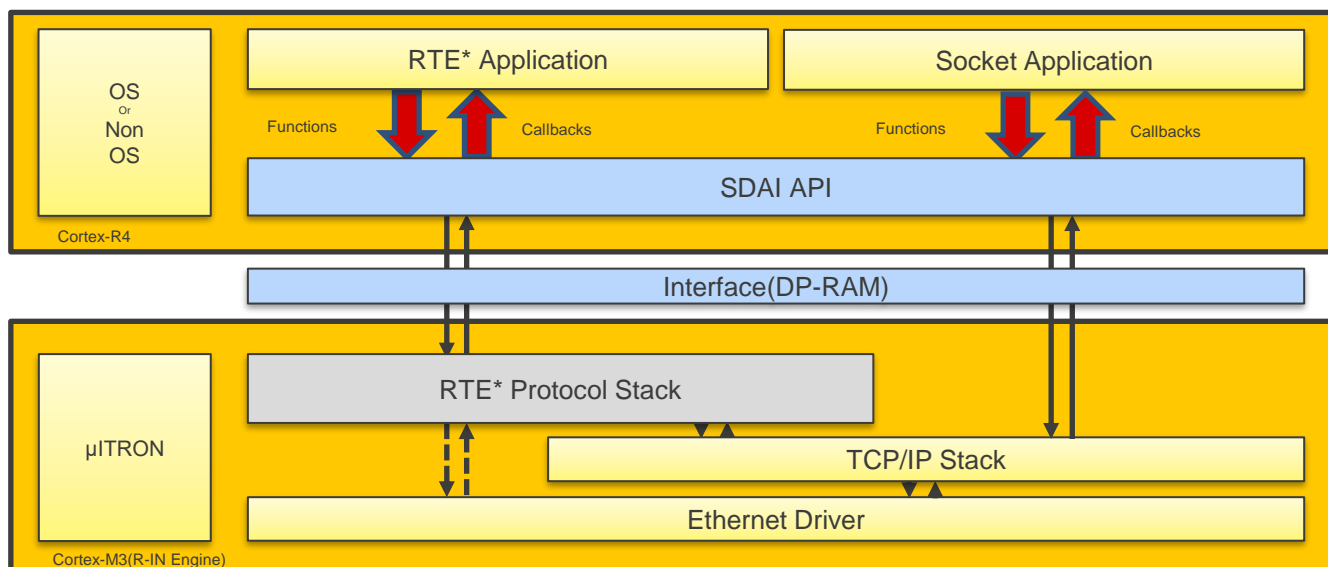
OS
Or
Non
OS

RTE* Application

Socket Application

Functions

Callbacks

Functions

Callbacks

SDAI API

Cortex-R4

Interface(DP-RAM)

μITRON

RTE* Protocol Stack

TCP/IP Stack

Ethernet Driver

Cortex-M3(R-IN Engine)